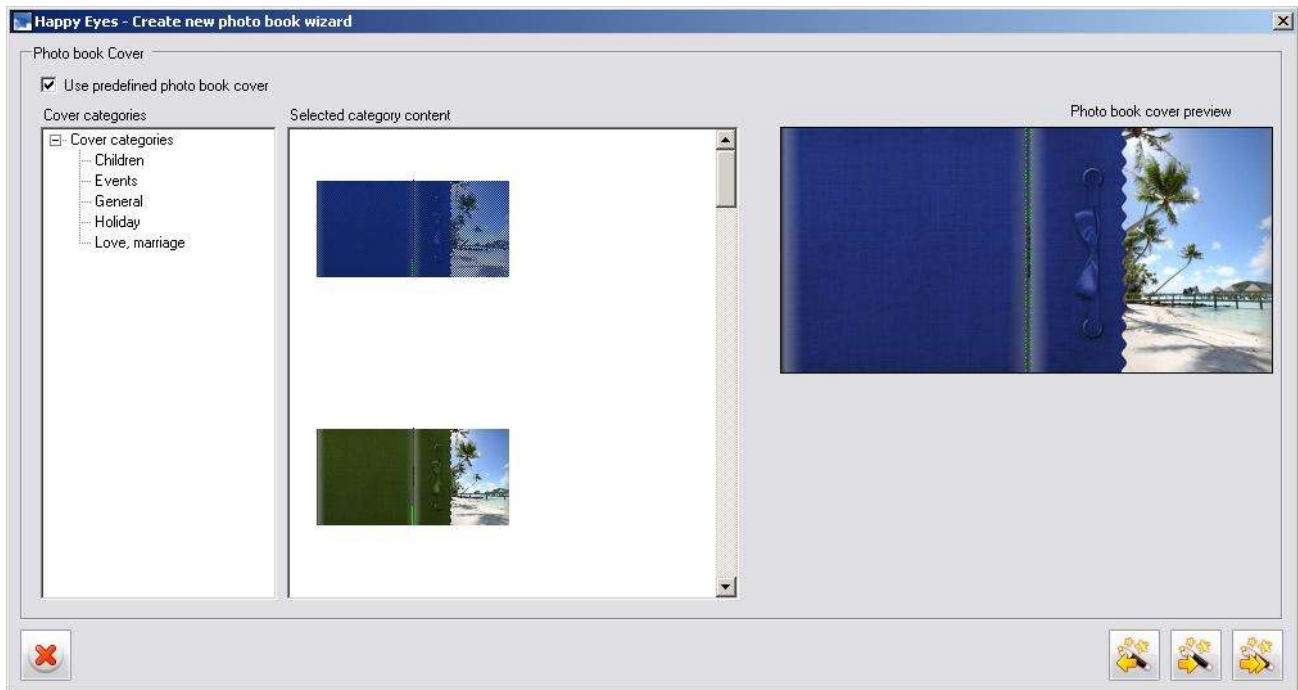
Happy Eyes - Create new photo book wizard

Photo book Cover

Use predefined photo book cover

Cover categories

Selected category content

Photo book cover preview

Cover categories
Children
Events
General
Holiday
Love, marriage